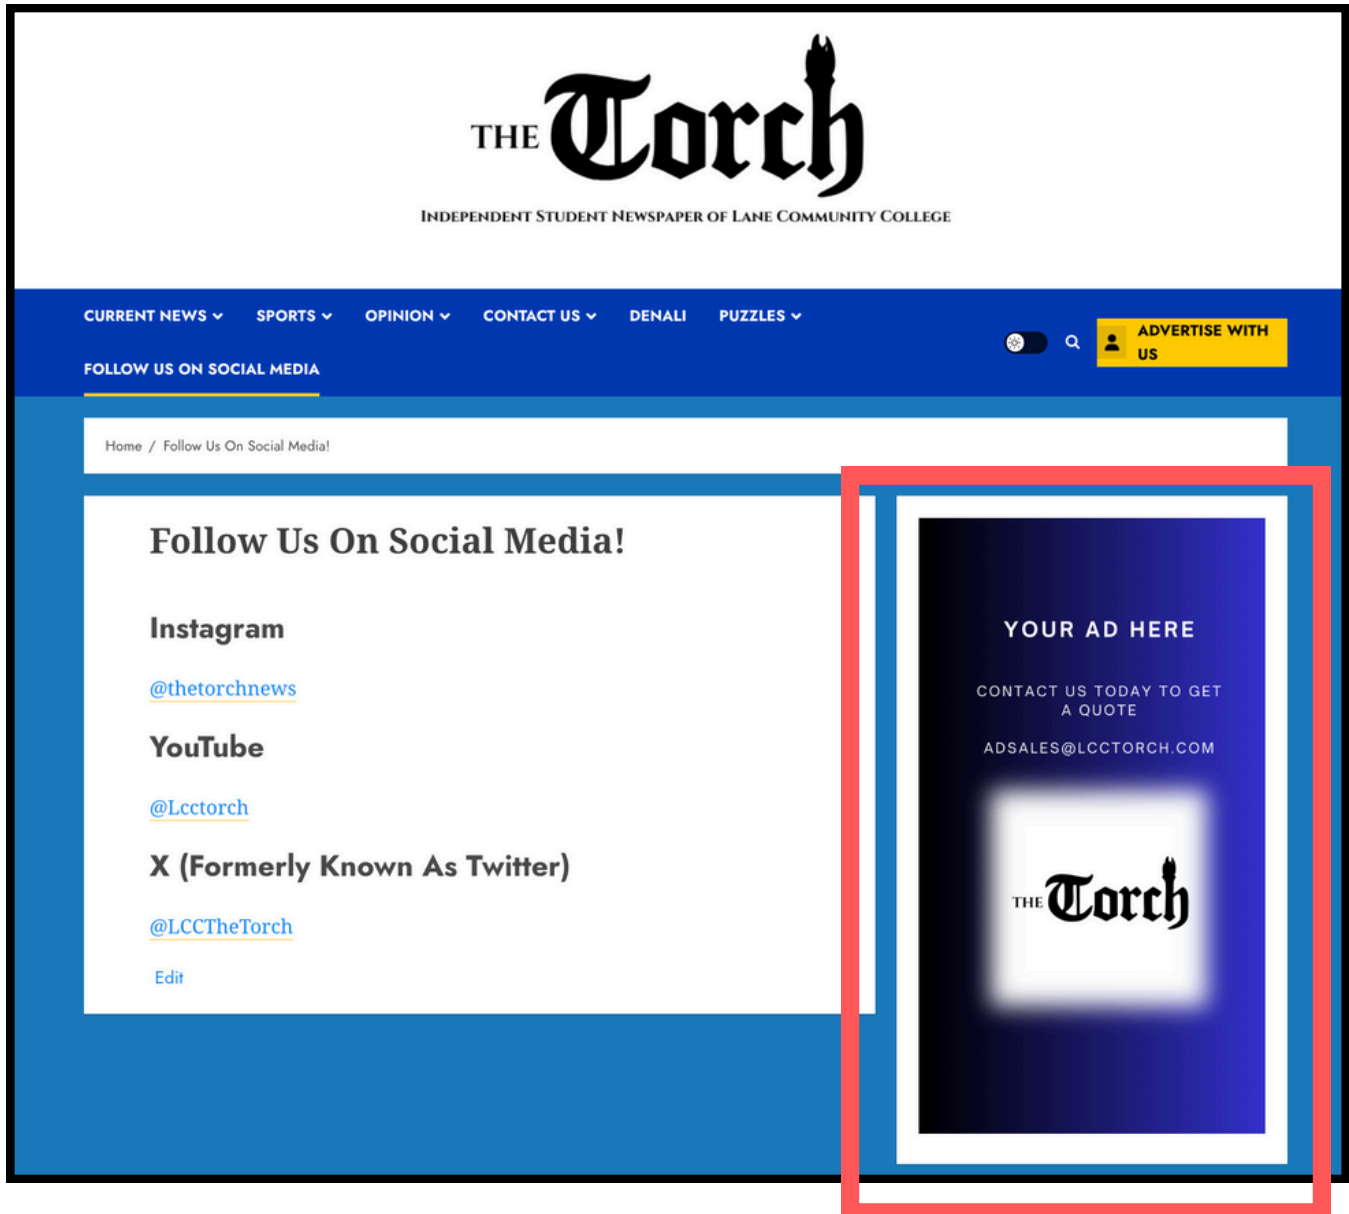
THE Torch

INDEPENDENT STUDENT NEWSPAPER OF LANE COMMUNITY COLLEGE

CURRENT NEWS SPORTS OPINION CONTACT US DENALI PUZZLES

FOLLOW US ON SOCIAL MEDIA

ADVERTISE WITH US

Home / Follow Us On Social Media!

Follow Us On Social Media!

Instagram

@thetorchnews

YouTube

@Lcctorch

X (Formerly Known As Twitter)

@LCCTheTorch

Edit

YOUR AD HERE

CONTACT US TODAY TO GET A QUOTE

ADSALES@LCCTORCH.COM

THE Torch